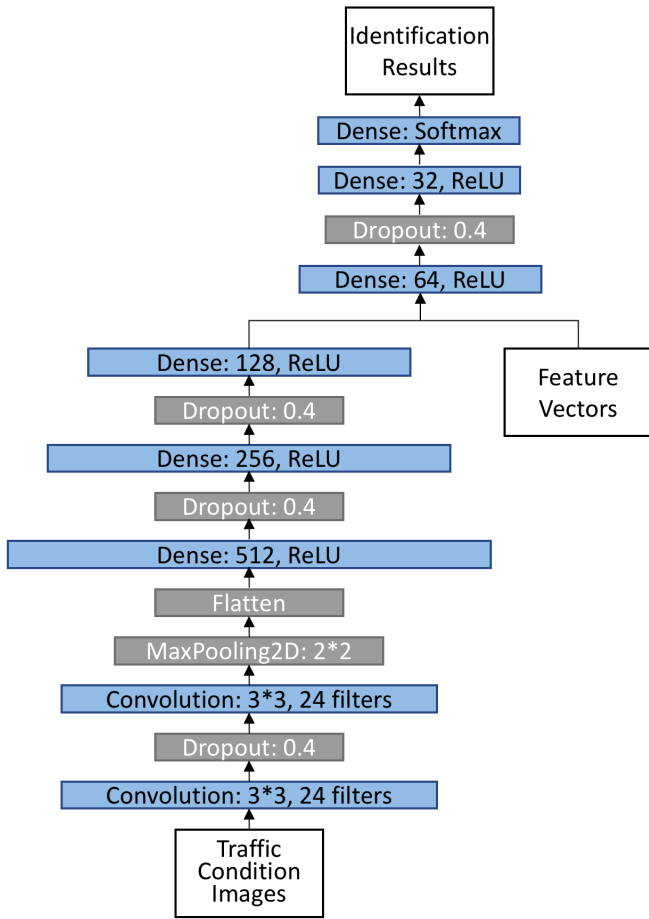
Identification Results

Dense: Softmax

Dense: 32, ReLU

Dropout: 0.4

Dense: 64, ReLU

Dense: 128, ReLU

Feature Vectors

Dropout: 0.4

Dense: 256, ReLU

Dropout: 0.4

Dense: 512, ReLU

Flatten

MaxPooling2D: 2*2

Convolution: 3*3, 24 filters

Dropout: 0.4

Convolution: 3*3, 24 filters

Traffic Condition Images